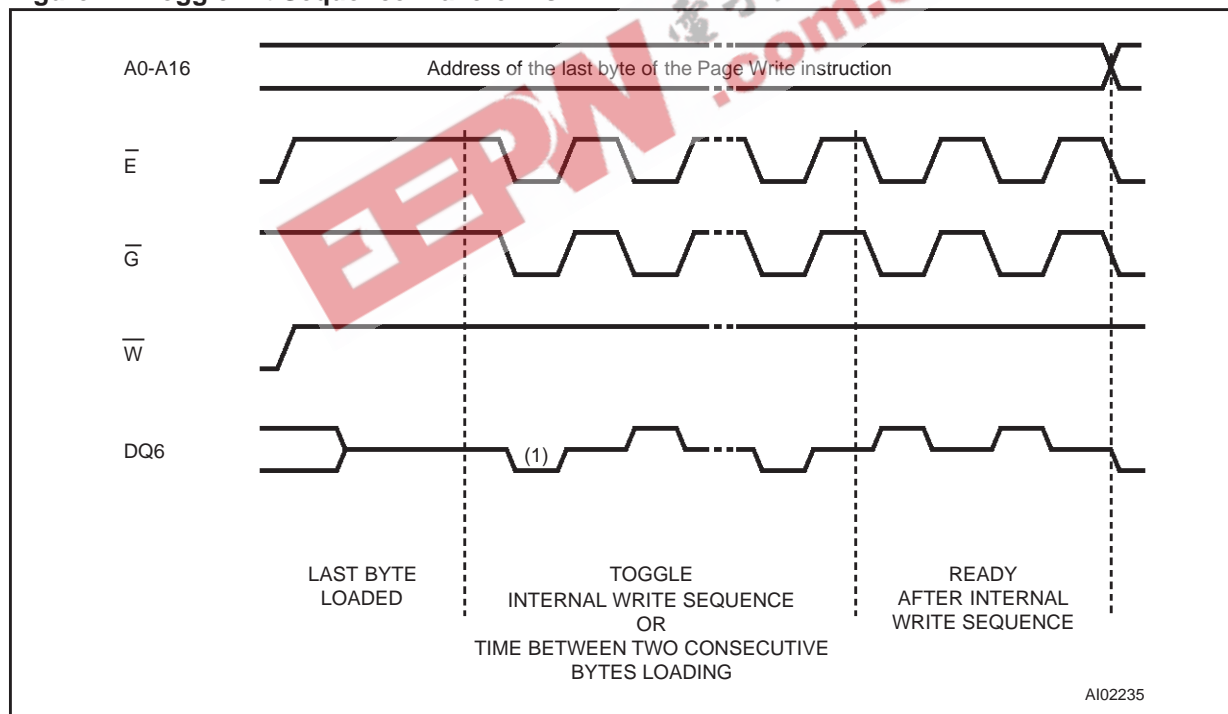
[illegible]

A0-A16

Address of the last byte of the Page Write instruction

$\overline{E}$

$\overline{G}$

$\overline{W}$

DQ6

(1)

LAST BYTE LOADED

TOGGLE INTERNAL WRITE SEQUENCE OR TIME BETWEEN TWO CONSECUTIVE BYTES LOADING

READY AFTER INTERNAL WRITE SEQUENCE

AI02235

EEPW .com.cn